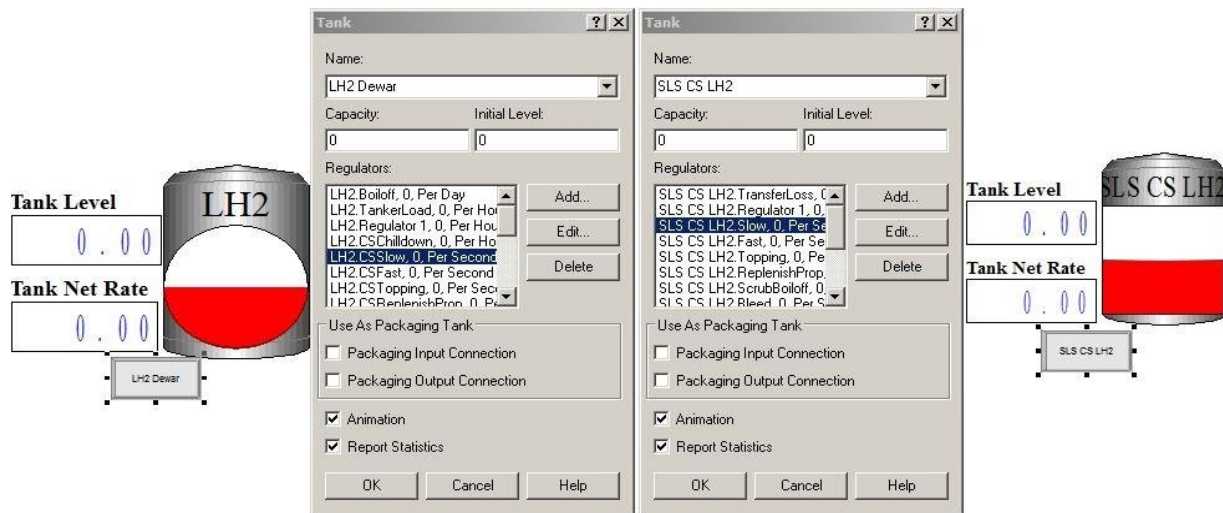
Tank Level

0.00

Tank Net Rate

0.00

LH2

LH2 Dewar

Tank ? X

Name:

LH2 Dewar

Capacity: Initial Level:

0 0

Regulators:

LH2.Boiloff, 0, Per Day
LH2.TankerLoad, 0, Per Hou
LH2.Regulator 1, 0, Per Hou
LH2.CSChilldown, 0, Per Ho
LH2.CSSlow, 0, Per Second
LH2.CSFast, 0, Per Second
LH2.CSTopping, 0, Per Seco
LH2.CSReplenishProp, 0, Pe

Add...

Edit...

Delete

Use As Packaging Tank

Packaging Input Connection

Packaging Output Connection

Animation

Report Statistics

OK Cancel Help

Tank ? X

Name:

SLS CS LH2

Capacity: Initial Level:

0 0

Regulators:

SLS CS LH2.TransferLoss, 0
SLS CS LH2.Regulator 1, 0,
SLS CS LH2.Slow, 0, Per Se
SLS CS LH2.Fast, 0, Per Se
SLS CS LH2.Topping, 0, Pe
SLS CS LH2.ReplenishProp,
SLS CS LH2.ScrubBoiloff, 0,
SLS CS LH2.Bleed, 0, Per S

Add...

Edit...

Delete

Use As Packaging Tank

Packaging Input Connection

Packaging Output Connection

Animation

Report Statistics

OK Cancel Help

Tank Level

0.00

Tank Net Rate

0.00

SLS CS LH2

SLS CS LH2